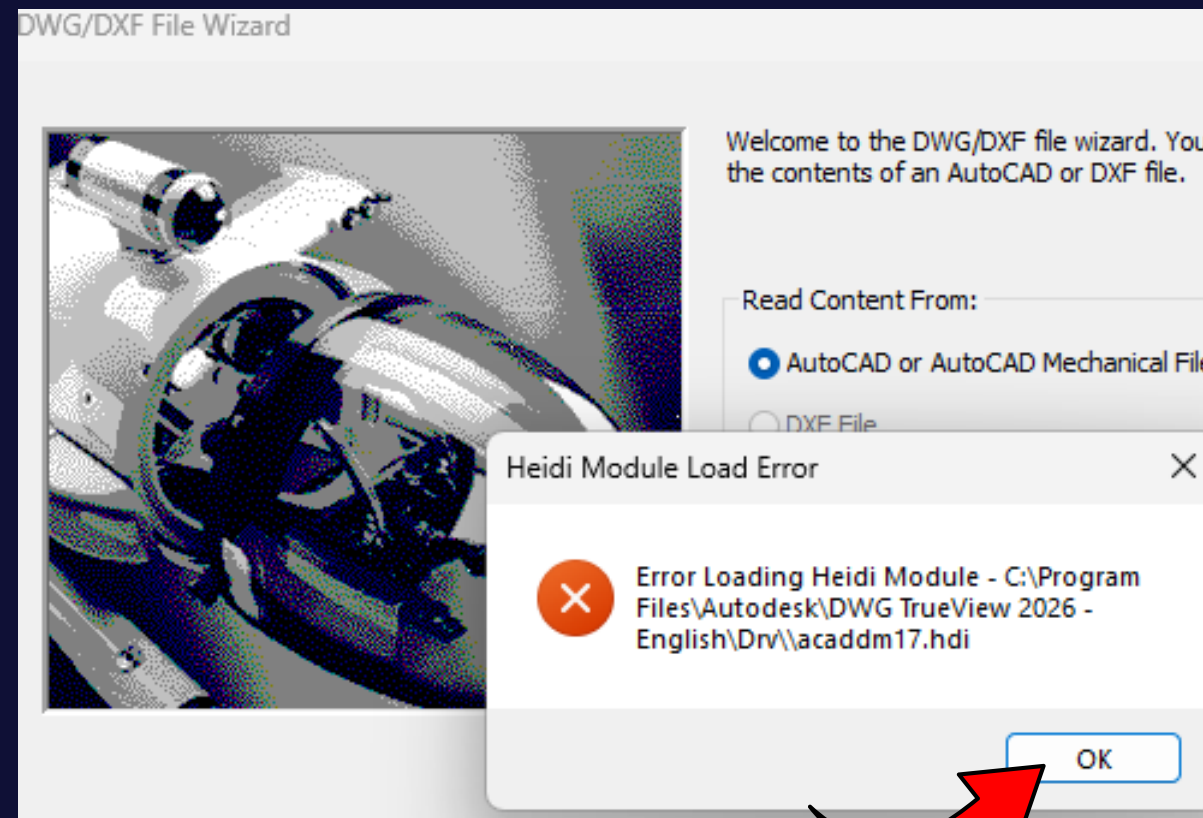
DWG/DXF File Wizard

Welcome to the DWG/DXF file wizard. You the contents of an AutoCAD or DXF file.

Read Content From:

AutoCAD or AutoCAD Mechanical Fil

DXF File

Heidi Module Load Error

Error Loading Heidi Module - C:\Program Files\Autodesk\DWG TrueView 2026 - English\Drv\\acaddm17.hdi

OK